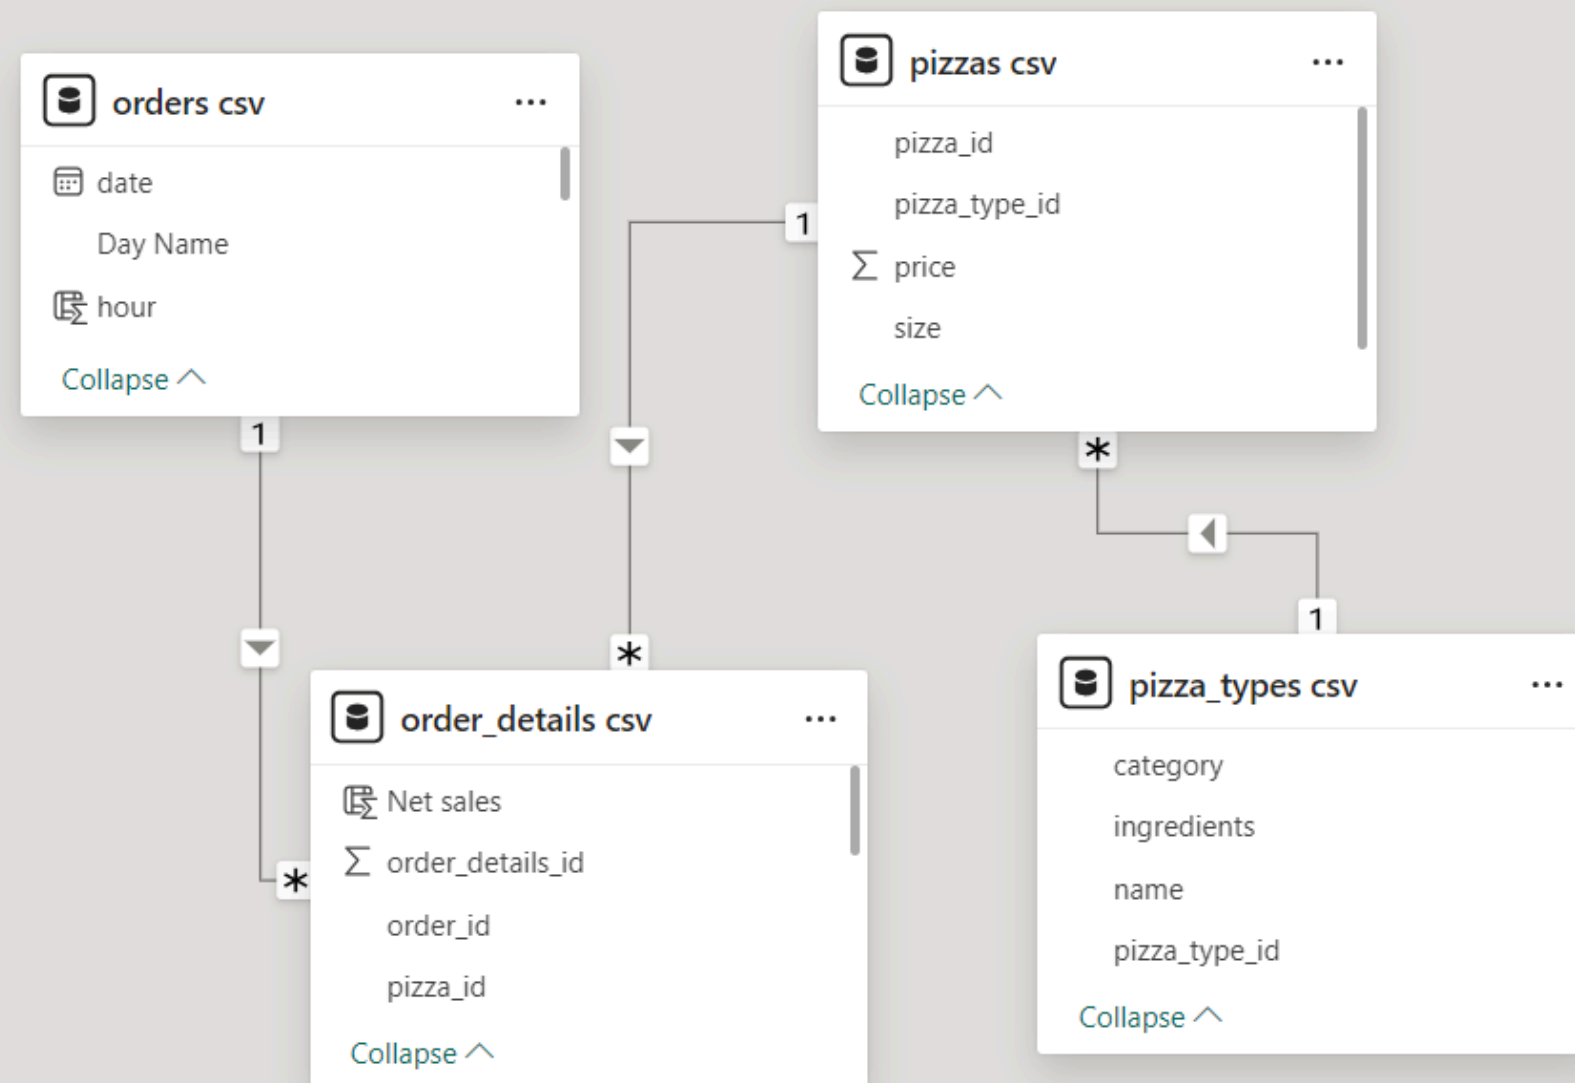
orders csv ...

date

Day Name

hour

Collapse

pizzas csv ...

pizza_id

pizza_type_id

$\Sigma$ price

size

Collapse

1

1

*

*

1

*

1

order_details csv ...

Net sales

$\Sigma$ order_details_id

order_id

pizza_id

Collapse

pizza_types csv ...

category

ingredients

name

pizza_type_id

Collapse